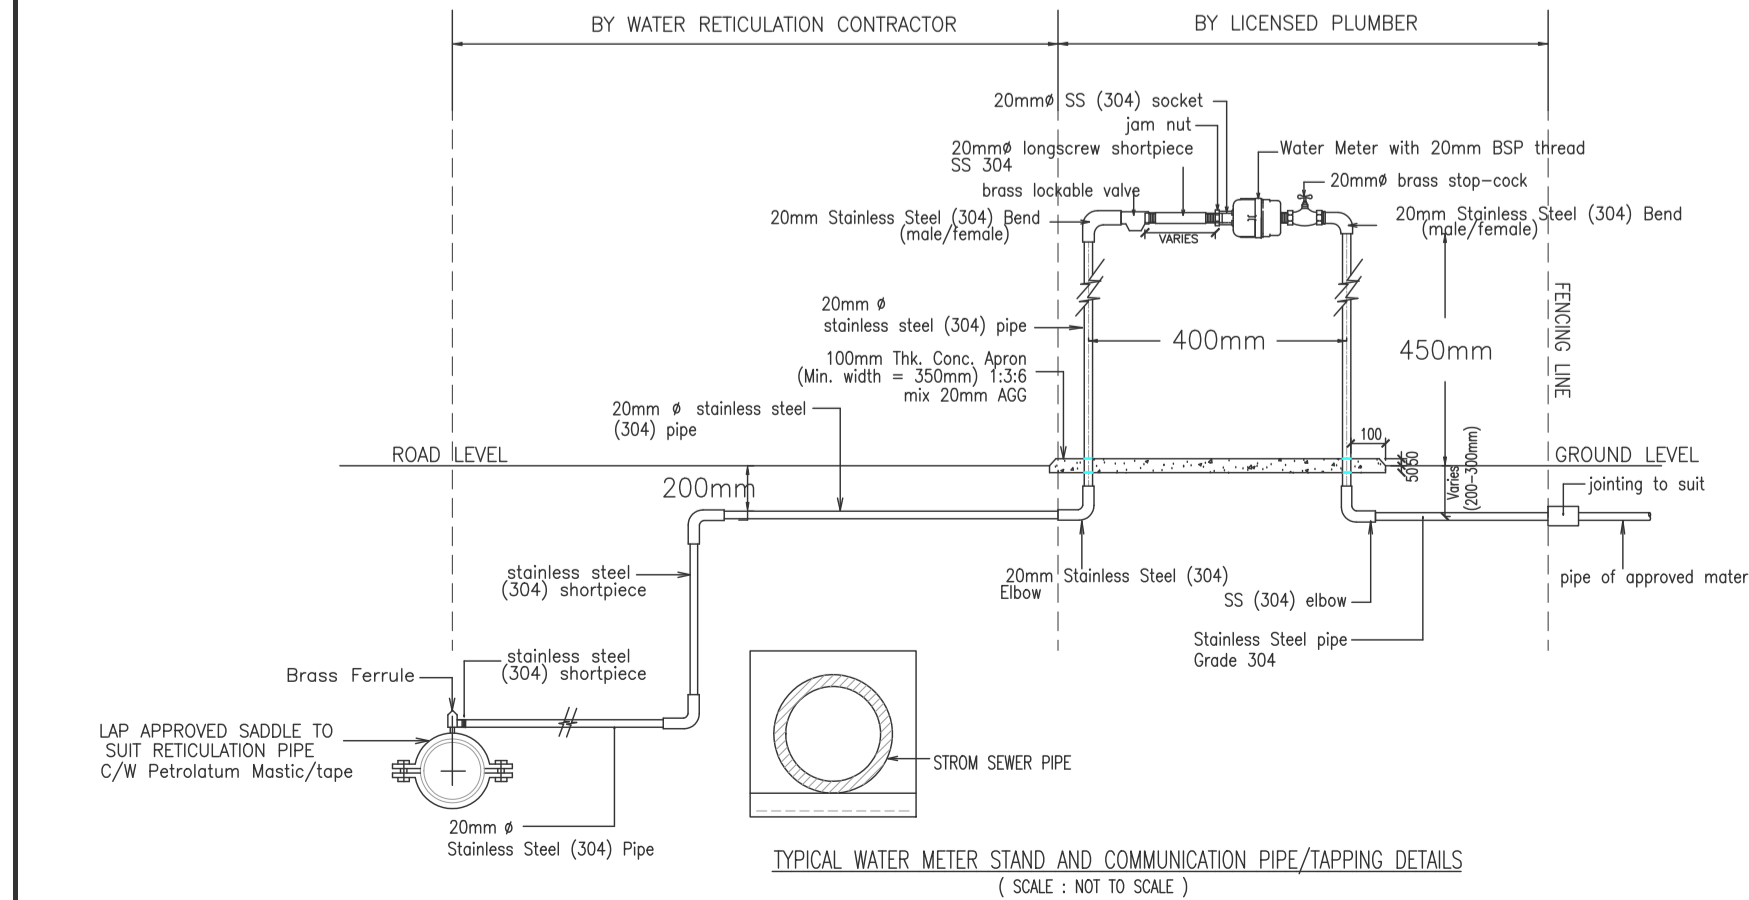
BY WATER RETICULATION CONTRACTOR

BY LICENSED PLUMBER

20mmø SS (304) socket

jam nut

20mmø longscrew shortpiece SS 304

Water Meter with 20mm BSP thread

brass lockable valve

20mmø brass stop-cock

20mm Stainless Steel (304) Bend (male/female)

VARIES

20mm Stainless Steel (304) Bend (male/female)

20mm ø stainless steel (304) pipe

400mm

450mm

FENCING LINE

100mm Thk. Conc. Apron (Min. width = 350mm) 1:3:6 mix 20mm AGG

20mm ø stainless steel (304) pipe

100

ROAD LEVEL

GROUND LEVEL

50 50

Varies (200-300mm)

200mm

jointing to suit

stainless steel (304) shortpiece

20mm Stainless Steel (304) Elbow

SS (304) elbow

pipe of approved mater

Stainless Steel pipe Grade 304

Brass Ferrule

stainless steel (304) shortpiece

LAP APPROVED SADDLE TO SUIT RETICULATION PIPE C/W Petrolatum Mastic/tape

STROM SEWER PIPE

20mm ø Stainless Steel (304) Pipe

TYPICAL WATER METER STAND AND COMMUNICATION PIPE/TAPPING DETAILS
( SCALE : NOT TO SCALE )